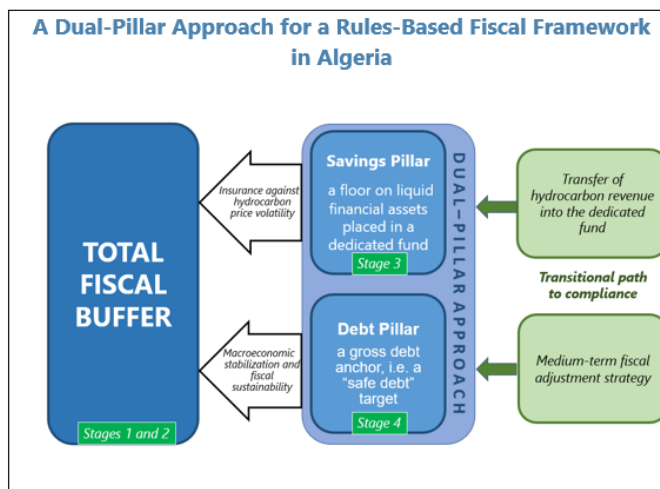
A Dual-Pillar Approach for a Rules-Based Fiscal Framework in Algeria

TOTAL FISCAL BUFFER

Stages 1 and 2

Insurance against hydrocarbon price volatility

Macroeconomic stabilization and fiscal sustainability

Savings Pillar

a floor on liquid financial assets placed in a dedicated fund

Stage 3

Debt Pillar

a gross debt anchor, i.e. a "safe debt" target

Stage 4

DUAL-PILLAR APPROACH

Transfer of hydrocarbon revenue into the dedicated fund

Transitional path to compliance

Medium-term fiscal adjustment strategy